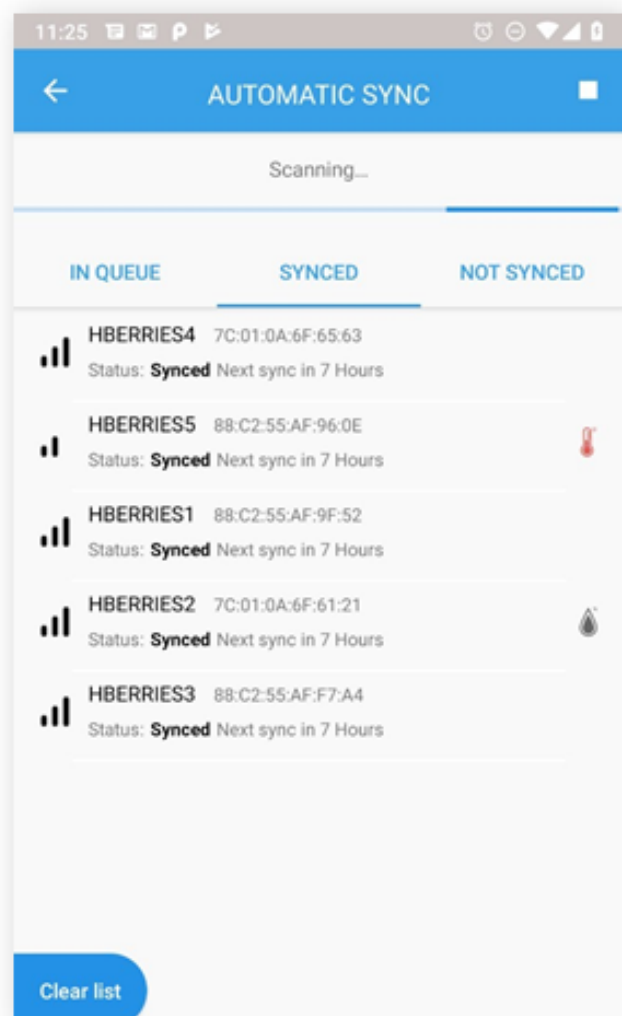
11:25

AUTOMATIC SYNC

Scanning...

IN QUEUE

SYNCED

NOT SYNCED

HBERRIES4 7C:01:0A:6F:65:63
Status: Synced Next sync in 7 Hours

HBERRIES5 88:C2:55:AF:96:0E
Status: Synced Next sync in 7 Hours

HBERRIES1 88:C2:55:AF:9F:52
Status: Synced Next sync in 7 Hours

HBERRIES2 7C:01:0A:6F:61:21
Status: Synced Next sync in 7 Hours

HBERRIES3 88:C2:55:AF:F7:A4
Status: Synced Next sync in 7 Hours

Clear list